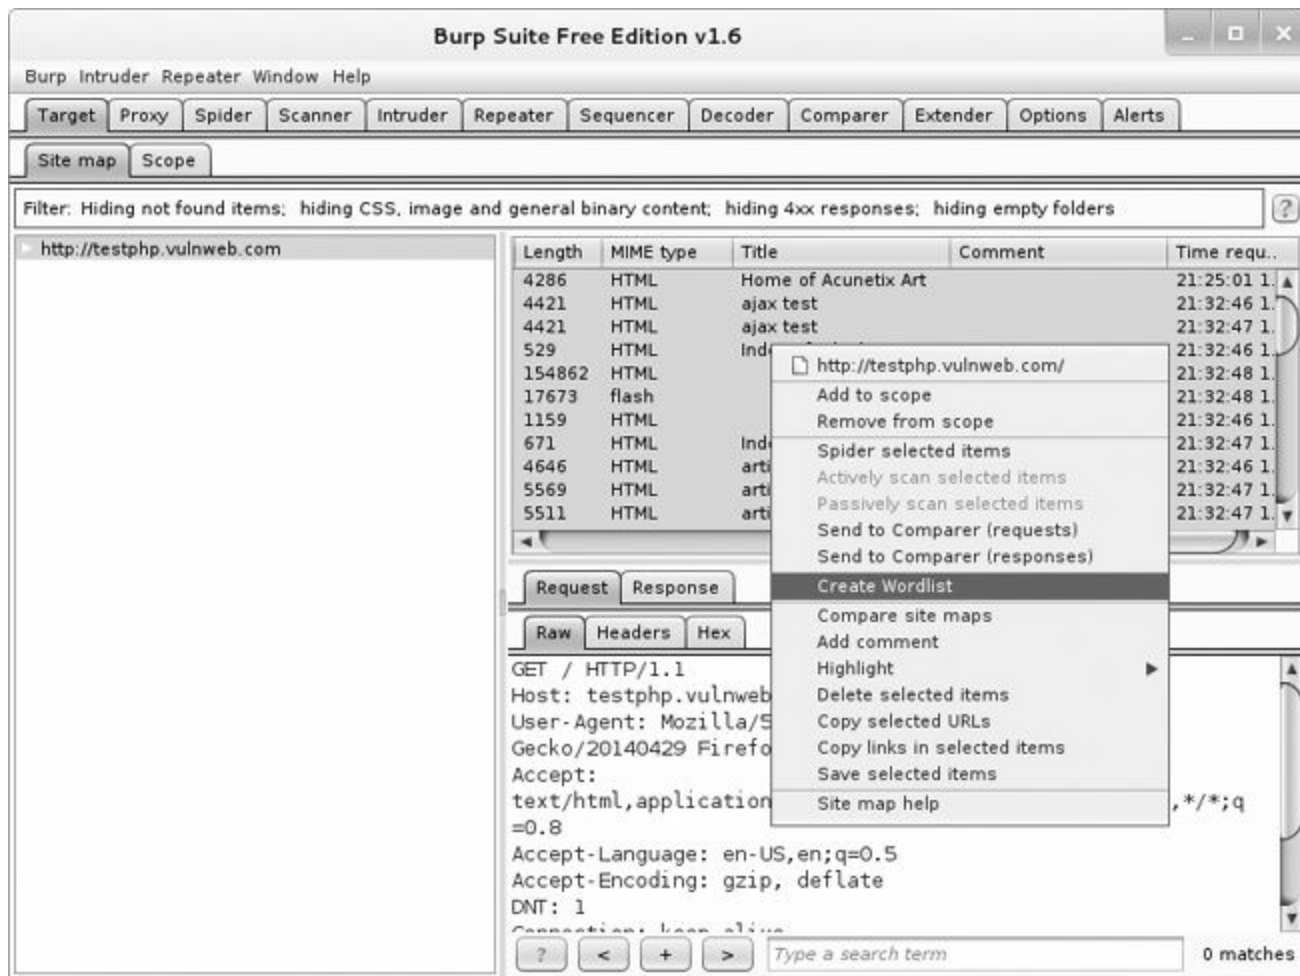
Burp Suite Free Edition v1.6

Burp Intruder Repeater Window Help

Target Proxy Spider Scanner Intruder Repeater Sequencer Decoder Comparer Extender Options Alerts

Site map Scope

Filter: Hiding not found items; hiding CSS, image and general binary content; hiding 4xx responses; hiding empty folders

?

http://testphp.vulnweb.com

| Length | MIME type | Title | Comment | Time requ.. |
|---|---|---|---|---|
| 4286 | HTML | Home of Acunetix Art | | 21:25:01 1. |
| 4421 | HTML | ajax test | | 21:32:46 1. |
| 4421 | HTML | ajax test | | 21:32:47 1. |
| 529 | HTML | Ind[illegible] | | 21:32:46 1. |
| 154862 | HTML | | | 21:32:48 1. |
| 17673 | flash | | | 21:32:48 1. |
| 1159 | HTML | | | 21:32:46 1. |
| 671 | HTML | Ind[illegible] | | 21:32:47 1. |
| 4646 | HTML | arti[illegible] | | 21:32:46 1. |
| 5569 | HTML | arti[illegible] | | 21:32:47 1. |
| 5511 | HTML | arti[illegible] | | 21:32:47 1. |

http://testphp.vulnweb.com/
Add to scope
Remove from scope
Spider selected items
Actively scan selected items
Passively scan selected items
Send to Comparer (requests)
Send to Comparer (responses)
Create Wordlist
Compare site maps
Add comment
Highlight
Delete selected items
Copy selected URLs
Copy links in selected items
Save selected items
Site map help

Request Response

Raw Headers Hex

GET / HTTP/1.1
Host: testphp.vulnweb
User-Agent: Mozilla/5
Gecko/20140429 Firefo
Accept:
text/html,application ,*/*;q
=0.8
Accept-Language: en-US,en;q=0.5
Accept-Encoding: gzip, deflate
DNT: 1
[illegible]

? < + > Type a search term 0 matches